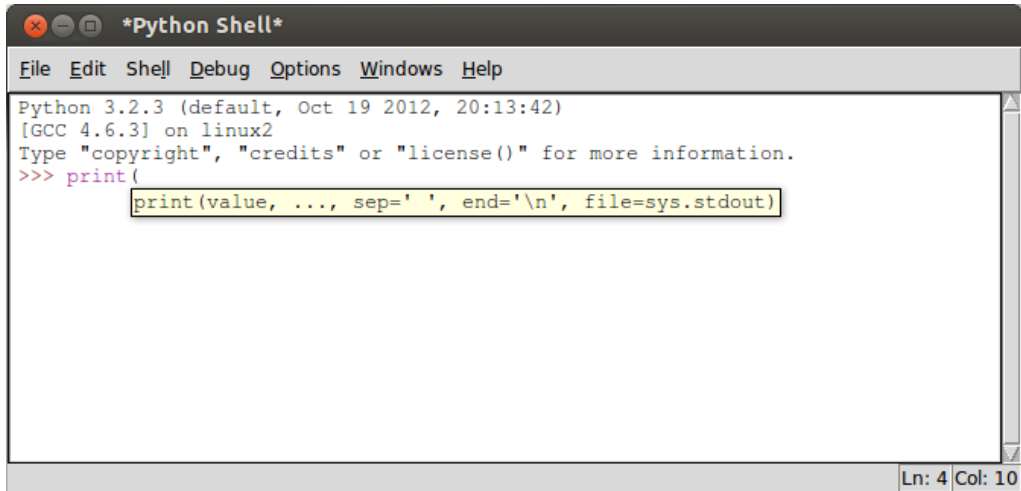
*Python Shell*

File Edit Shell Debug Options Windows Help

Python 3.2.3 (default, Oct 19 2012, 20:13:42)
[GCC 4.6.3] on linux2
Type "copyright", "credits" or "license()" for more information.
>>> print(
print(value, ..., sep=' ', end='\n', file=sys.stdout)

Ln: 4 Col: 10